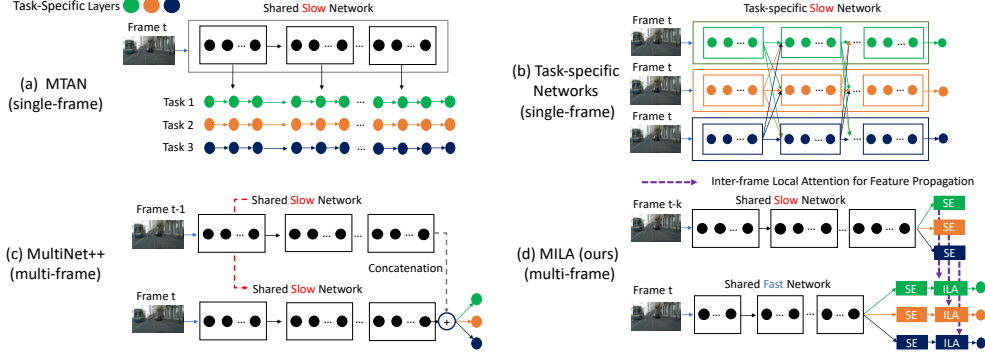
Task-Specific Layers

Shared Slow Network

Frame t

(a) MTAN (single-frame)

Task 1

Task 2

Task 3

Task-specific Slow Network

Frame t

Frame t

Frame t

(b) Task-specific Networks (single-frame)

Inter-frame Local Attention for Feature Propagation

Frame t-1

Shared Slow Network

Concatenation

Shared Slow Network

Frame t

(c) MultiNet++ (multi-frame)

Frame t-k

Shared Slow Network

SE

SE

SE

(d) MILA (ours) (multi-frame)

Frame t

Shared Fast Network

SE

ILA

SE

ILA

SE

ILA